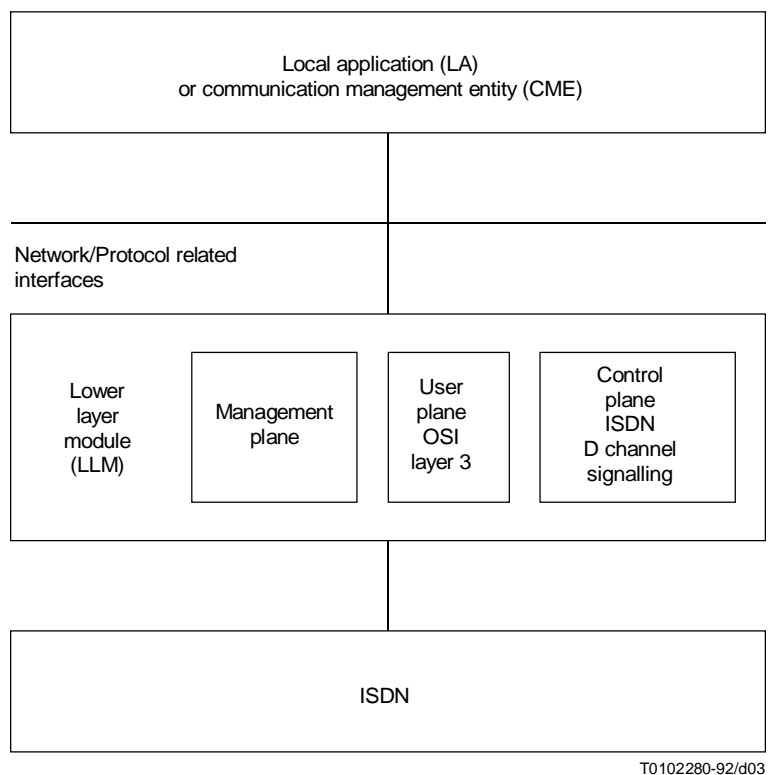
Local application (LA)
or communication management entity (CME)

Network/Protocol related interfaces

Lower layer module (LLM)

Management plane

User plane OSI layer 3

Control plane ISDN D channel signalling

ISDN

T0102280-92/d03